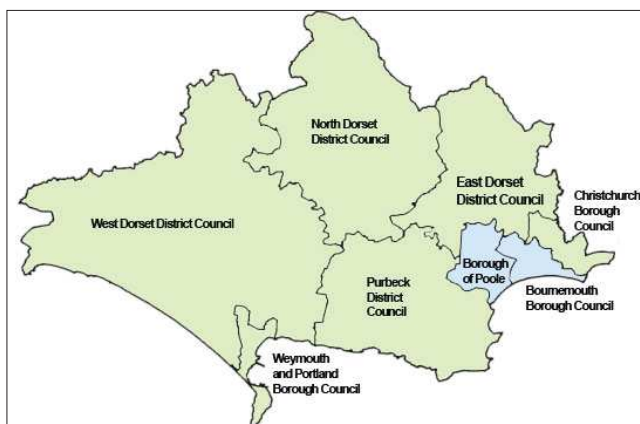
North Dorset District Council

East Dorset District Council

Christchurch Borough Council

West Dorset District Council

Borough of Poole

Purbeck District Council

Bournemouth Borough Council

Weymouth and Portland Borough Council